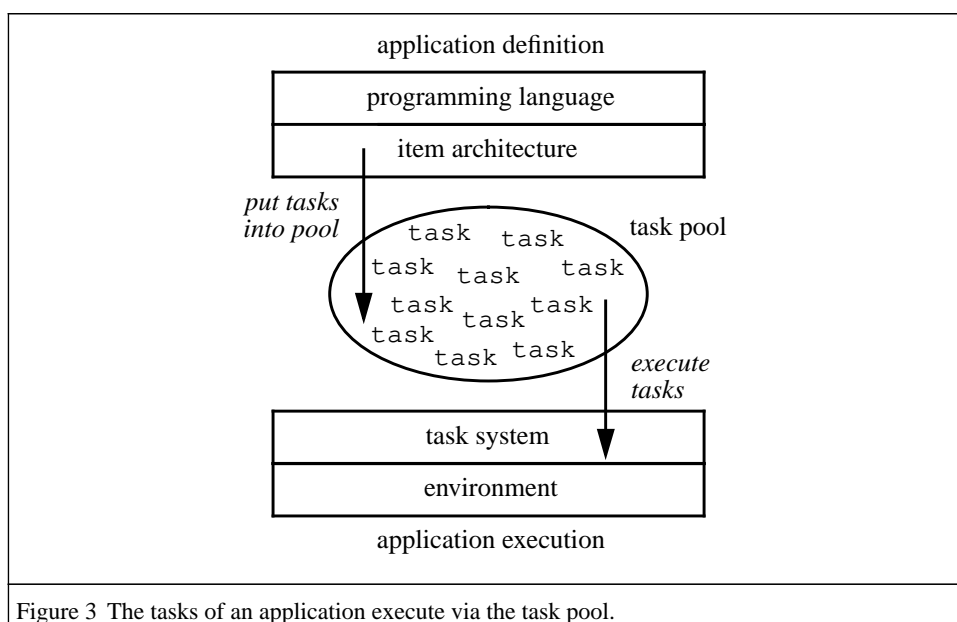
application definition

programming language

item architecture

put tasks into pool

task pool

task task task task task task task task task task task

execute tasks

task system

environment

application execution

Figure 3 The tasks of an application execute via the task pool.